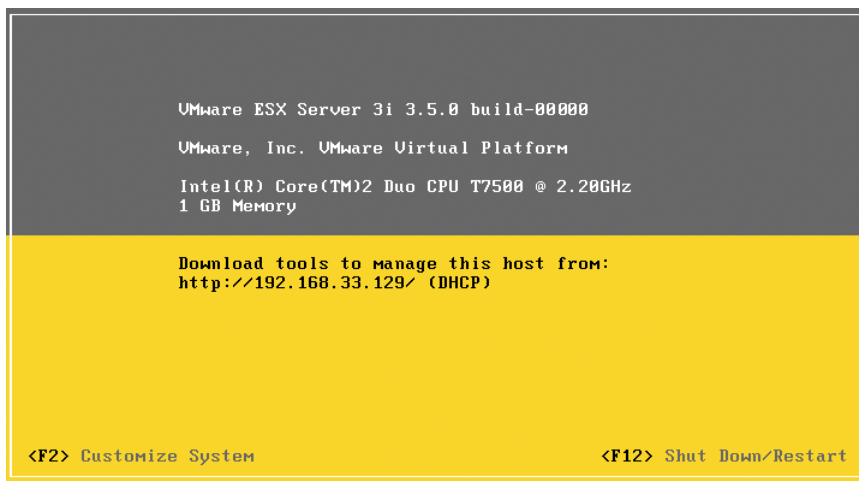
VMware ESX Server 3i 3.5.0 build-00000

VMware, Inc. VMware Virtual Platform

Intel(R) Core(TM)2 Duo CPU T7500 @ 2.20GHz
1 GB Memory

Download tools to manage this host from:
http://192.168.33.129/ (DHCP)

<F2> Customize System

<F12> Shut Down/Restart